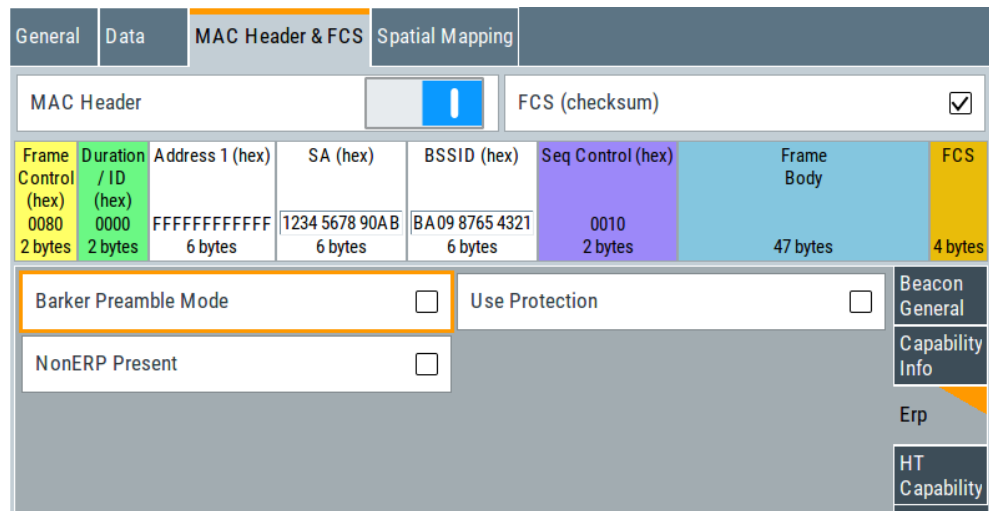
General | Data | MAC Header & FCS | Spatial Mapping

MAC Header

FCS (checksum)

| Frame Control (hex) 0080 2 bytes | Duration / ID (hex) 0000 2 bytes | Address 1 (hex) FFFFFFFFFFFF 6 bytes | SA (hex) 1234 5678 90AB 6 bytes | BSSID (hex) BA09 8765 4321 6 bytes | Seq Control (hex) 0010 2 bytes | Frame Body 47 bytes | FCS 4 bytes |
|---|---|---|---|---|---|---|---|

Barker Preamble Mode

Use Protection

NonERP Present

Beacon General

Capability Info

Erp

HT Capability